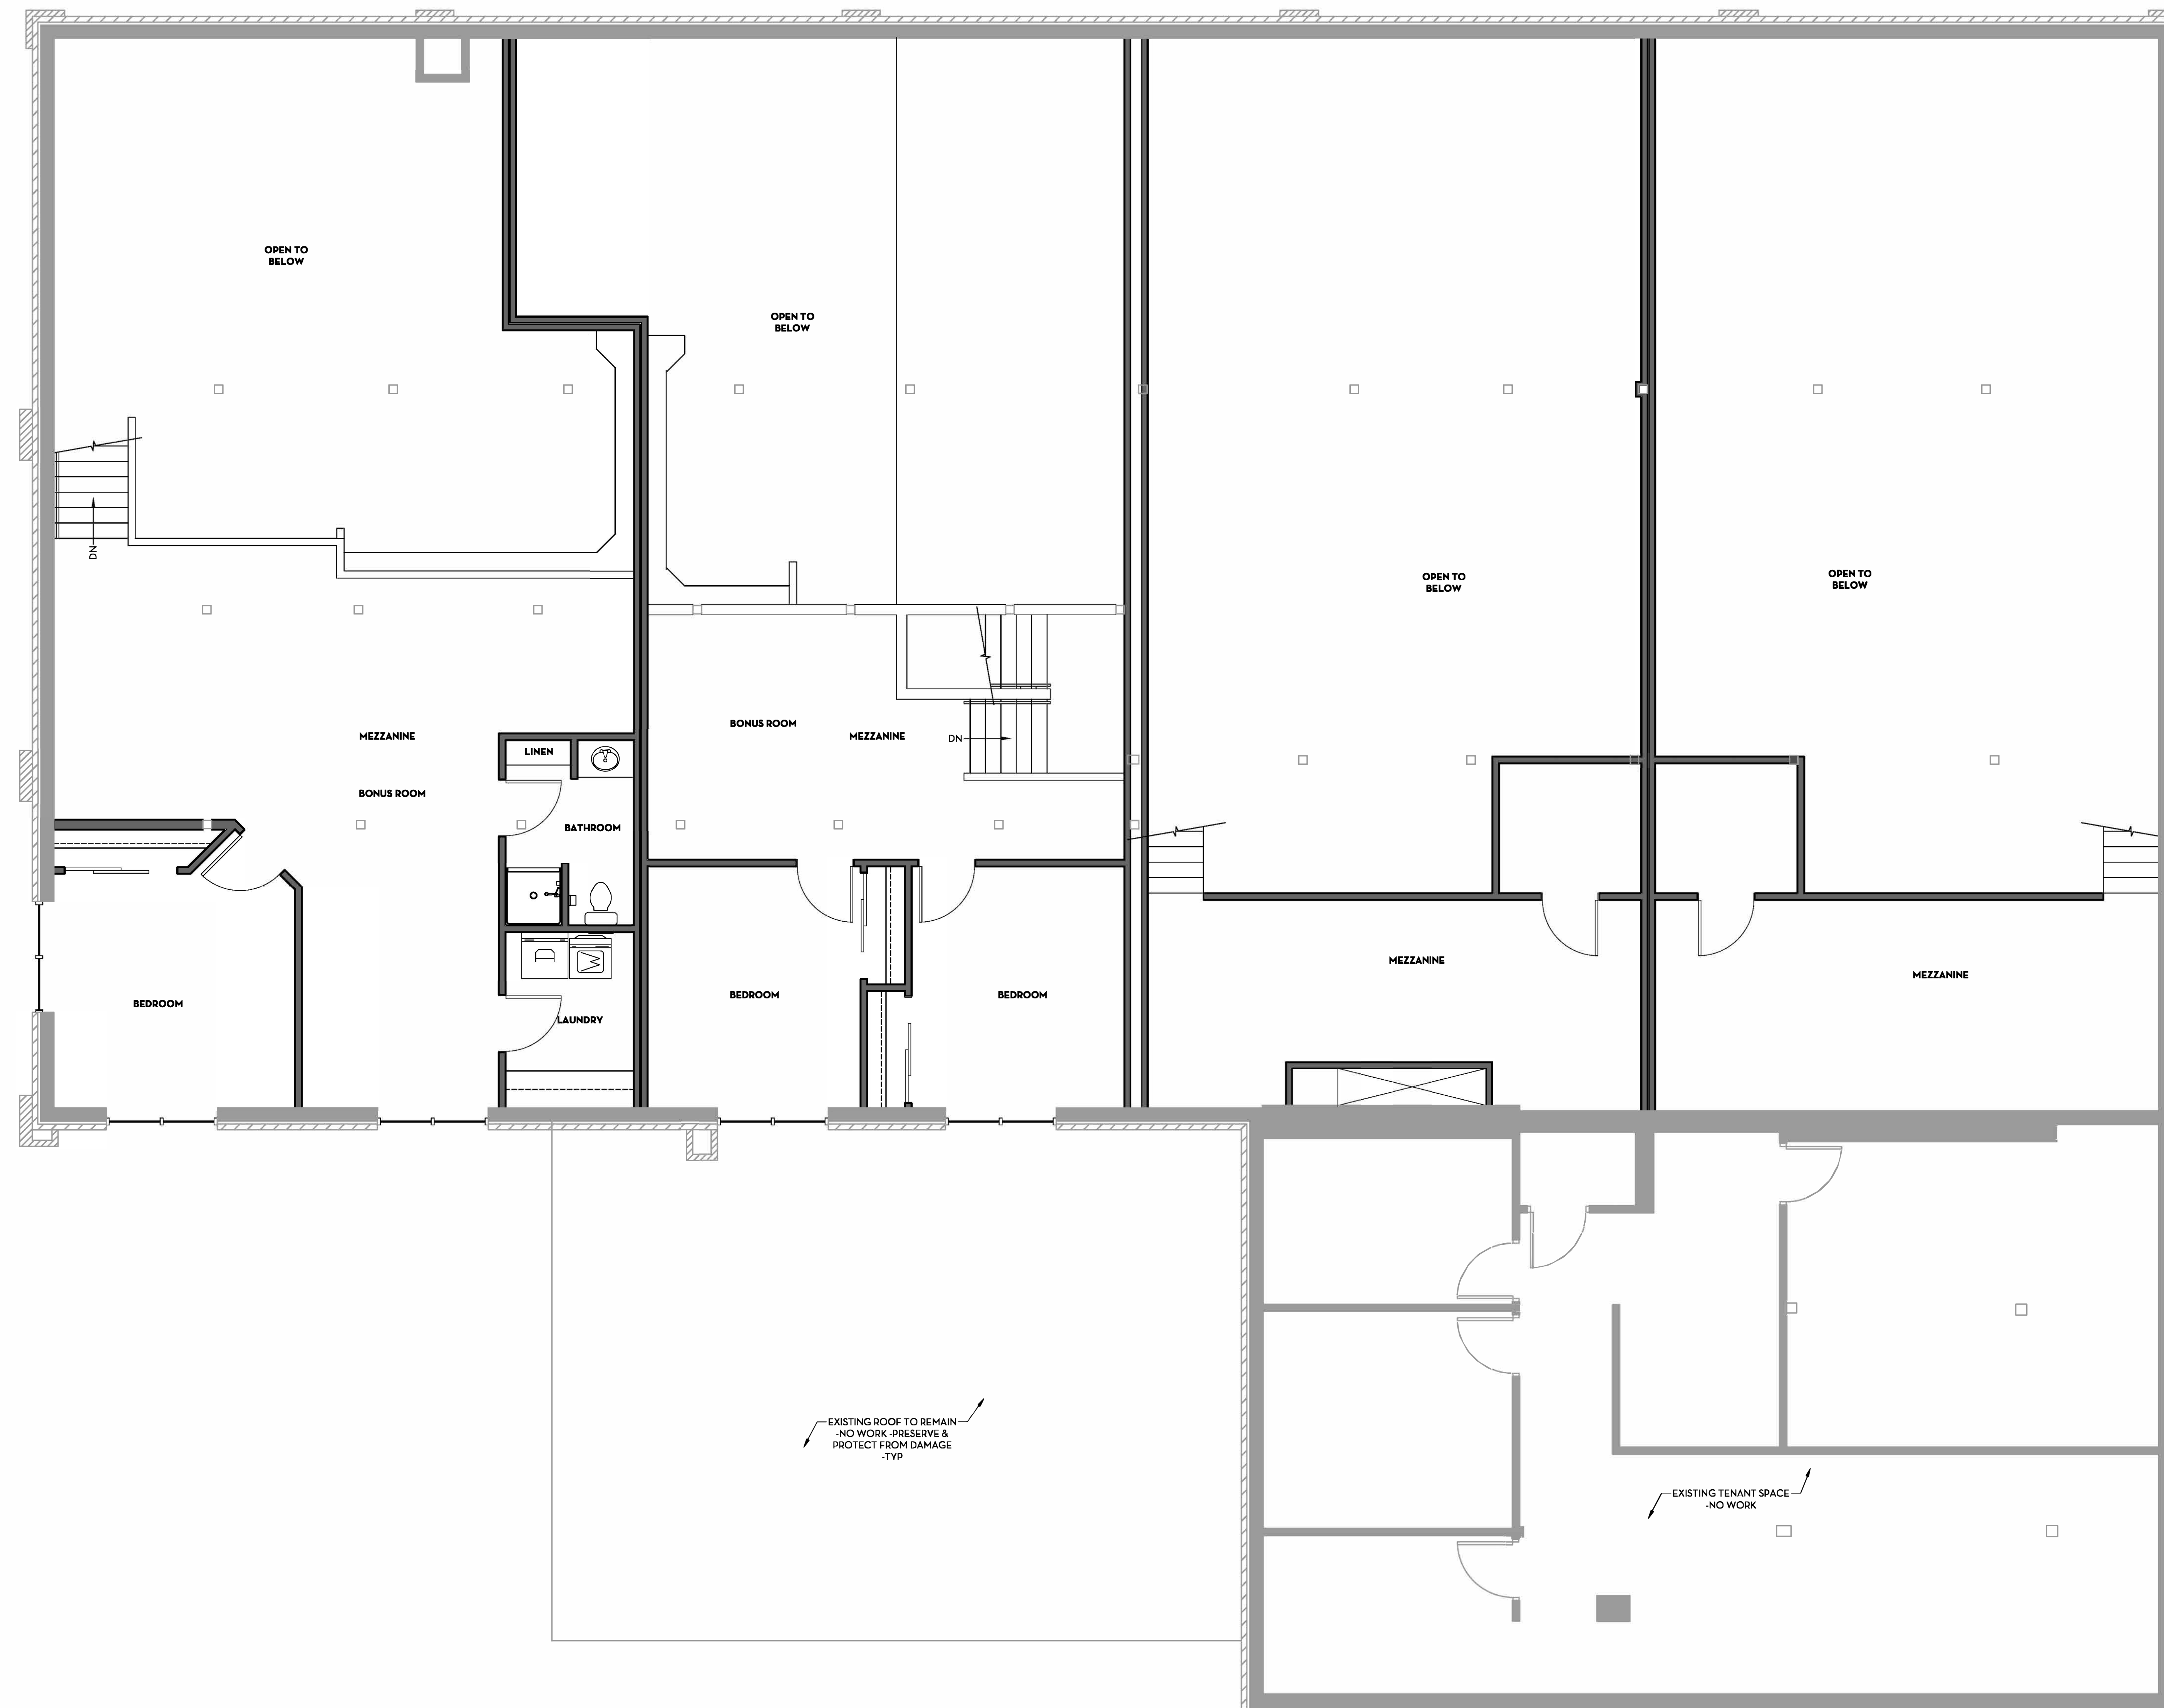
OPEN TO BELOW

OPEN TO BELOW

OPEN TO BELOW

OPEN TO BELOW

DN

MEZZANINE

BONUS ROOM

LINEN

BATHROOM

BONUS ROOM

MEZZANINE

DN

MEZZANINE

MEZZANINE

BEDROOM

LAUNDRY

BEDROOM

BEDROOM

EXISTING ROOF TO REMAIN -NO WORK -PRESERVE & PROTECT FROM DAMAGE -TYP

EXISTING TENANT SPACE -NO WORK